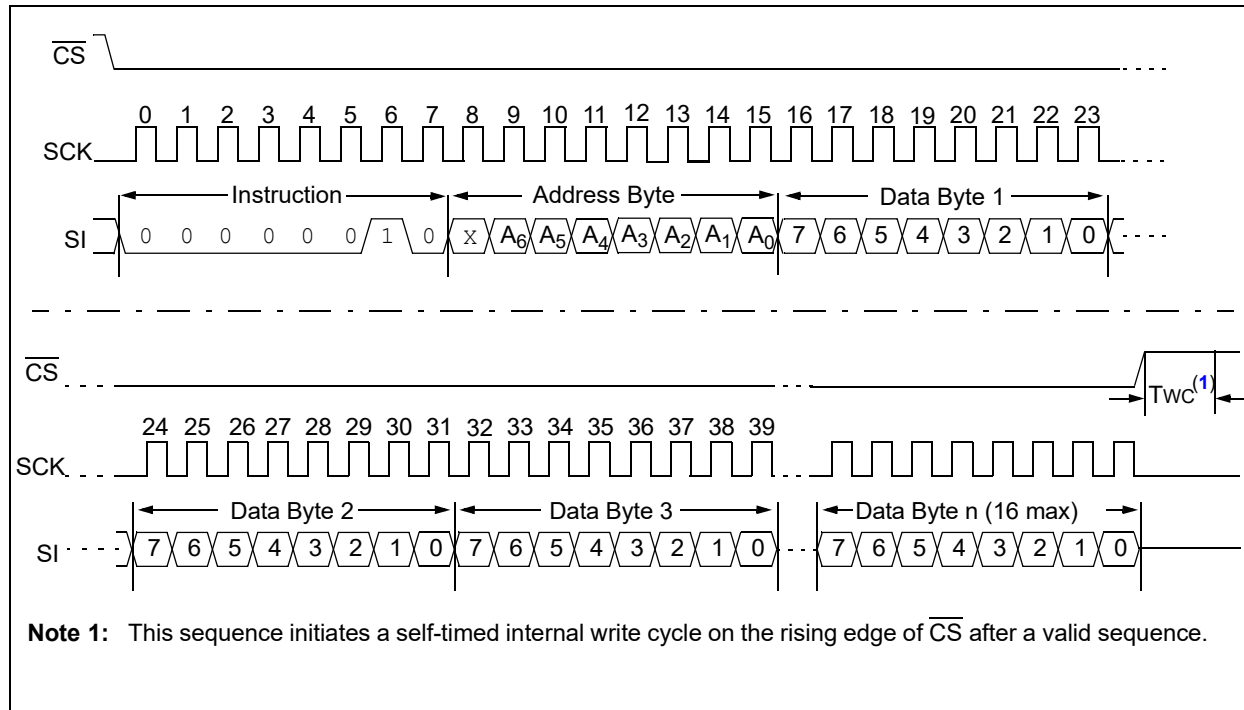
$\overline{CS}$

0 1 2 3 4 5 6 7 8 9 10 11 12 13 14 15 16 17 18 19 20 21 22 23

SCK

Instruction

Address Byte

Data Byte 1

SI

0 0 0 0 0 0 1 0 X $A_6$ $A_5$ $A_4$ $A_3$ $A_2$ $A_1$ $A_0$ 7 6 5 4 3 2 1 0

$\overline{CS}$

Twc$^{(1)}$

24 25 26 27 28 29 30 31 32 33 34 35 36 37 38 39

SCK

Data Byte 2

Data Byte 3

Data Byte n (16 max)

SI

7 6 5 4 3 2 1 0 7 6 5 4 3 2 1 0 7 6 5 4 3 2 1 0

**Note 1:** This sequence initiates a self-timed internal write cycle on the rising edge of $\overline{CS}$ after a valid sequence.